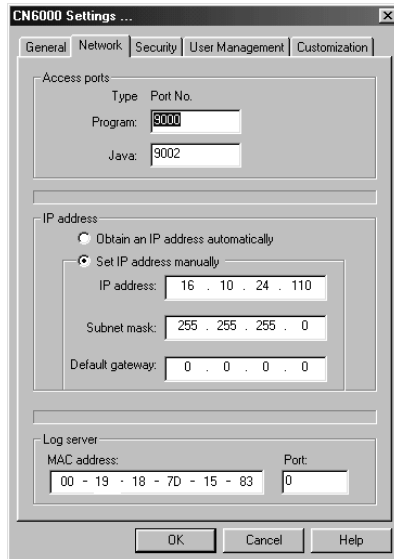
CN6000 Settings ...

General | Network | Security | User Management | Customization

Access ports
Type Port No.
Program: 9000
Java: 9002

IP address
Obtain an IP address automatically
Set IP address manually
IP address: 16 . 10 . 24 . 110
Subnet mask: 255 . 255 . 255 . 0
Default gateway: 0 . 0 . 0 . 0

Log server
MAC address: 00 - 19 - 18 - 7D - 15 - 83
Port: 0

OK | Cancel | Help